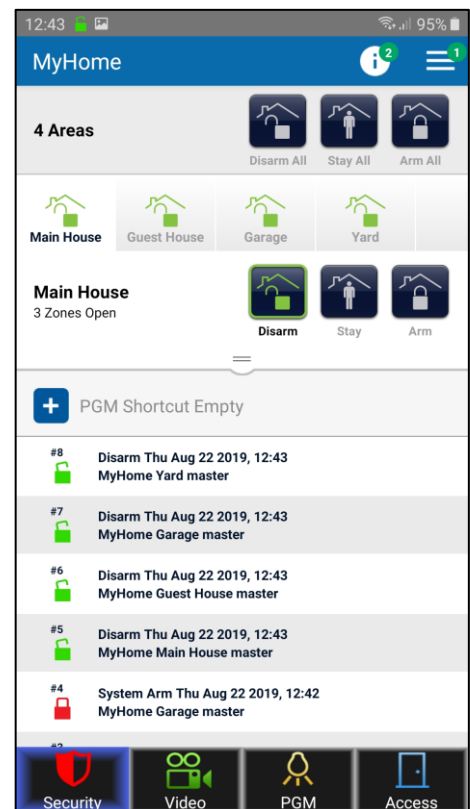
12:43 95%

MyHome 2 1

4 Areas

Disarm All Stay All Arm All

Main House Guest House Garage Yard

Main House
3 Zones Open

Disarm Stay Arm

PGM Shortcut Empty

#8 Disarm Thu Aug 22 2019, 12:43
MyHome Yard master

#7 Disarm Thu Aug 22 2019, 12:43
MyHome Garage master

#6 Disarm Thu Aug 22 2019, 12:43
MyHome Guest House master

#5 Disarm Thu Aug 22 2019, 12:43
MyHome Main House master

#4 System Arm Thu Aug 22 2019, 12:42
MyHome Garage master

Security Video PGM Access